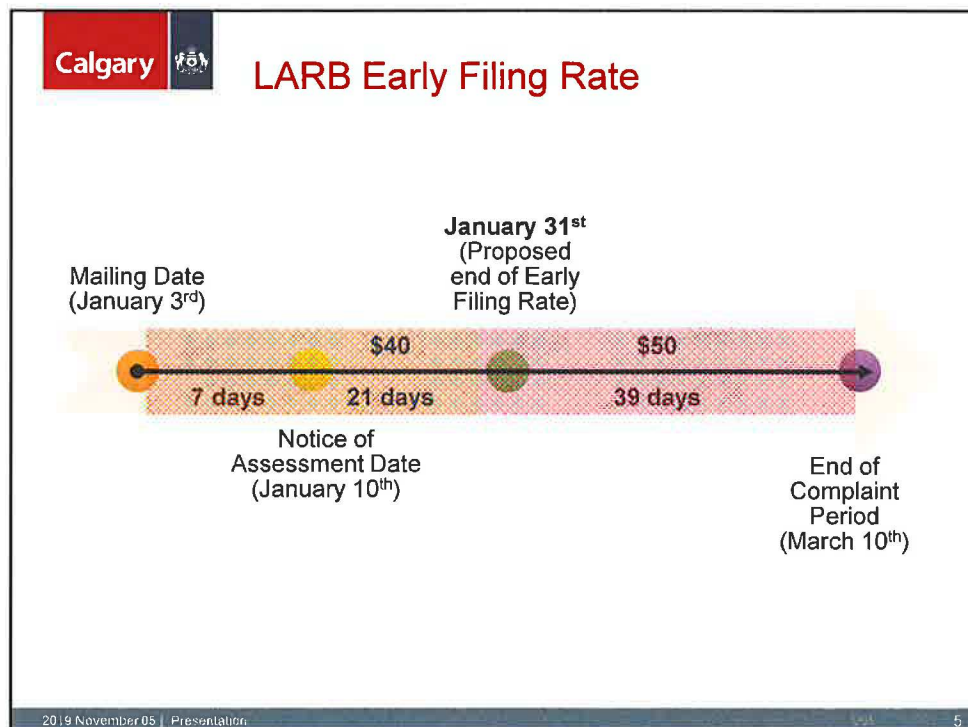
Calgary

LARB Early Filing Rate

January 31$^{st}$ (Proposed end of Early Filing Rate)

Mailing Date (January 3$^{rd}$)

$40

$50

7 days

21 days

39 days

Notice of Assessment Date (January 10$^{th}$)

End of Complaint Period (March 10$^{th}$)

2019 November 05 | Presentation

5